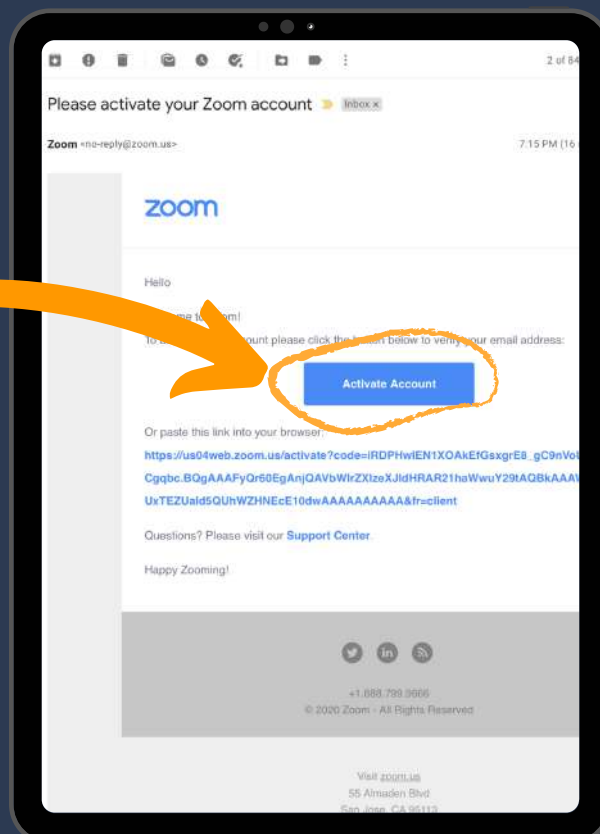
2 of 84

Please activate your Zoom account Inbox ×

Zoom <no-reply@zoom.us> 7:15 PM (16

zoom

Hello

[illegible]me to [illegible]om!

To a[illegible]ount please click the b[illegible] below to verify your email address:

Activate Account

Or paste this link into your browser:

https://us04web.zoom.us/activate?code=iRDPHwIEN1XOAkEfGsxgrE8_gC9nVol Cgqbc.BQgAAAFyQr60EgAnjQAVbWlrZXlzeXJldHRAR21haWwuY29tAQBkAAAV UxTEZUald5QUhWZHNEcE10dwAAAAAAAAAA&fr=client

Questions? Please visit our Support Center.

Happy Zooming!

+1.888.799.9666
© 2020 Zoom - All Rights Reserved

Visit zoom.us
55 Almaden Blvd
San Jose, CA 95113